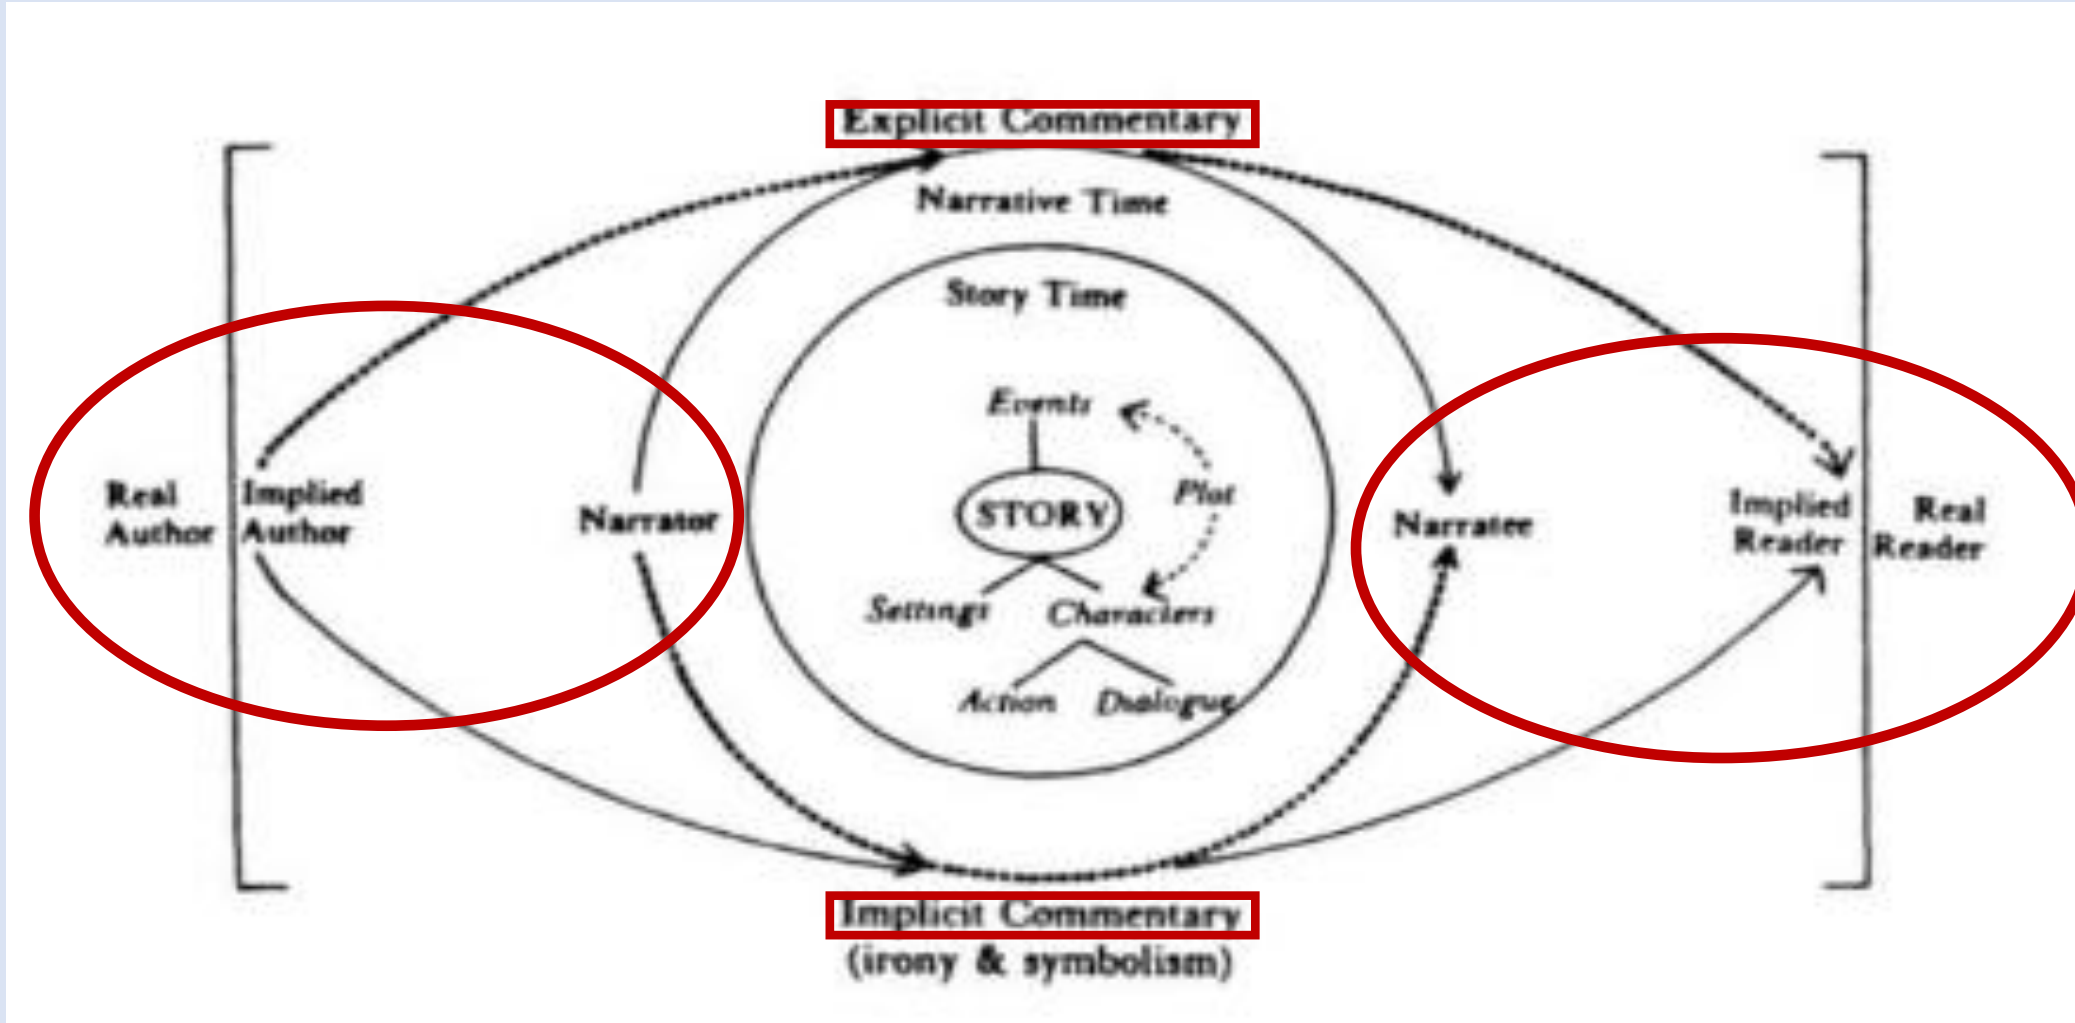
Explicit Commentary

Narrative Time

Story Time

Events

Plot

STORY

Settings

Characters

Action

Dialogue

Real Author

Implied Author

Narrator

Narratee

Implied Reader

Real Reader

Implicit Commentary
(irony & symbolism)